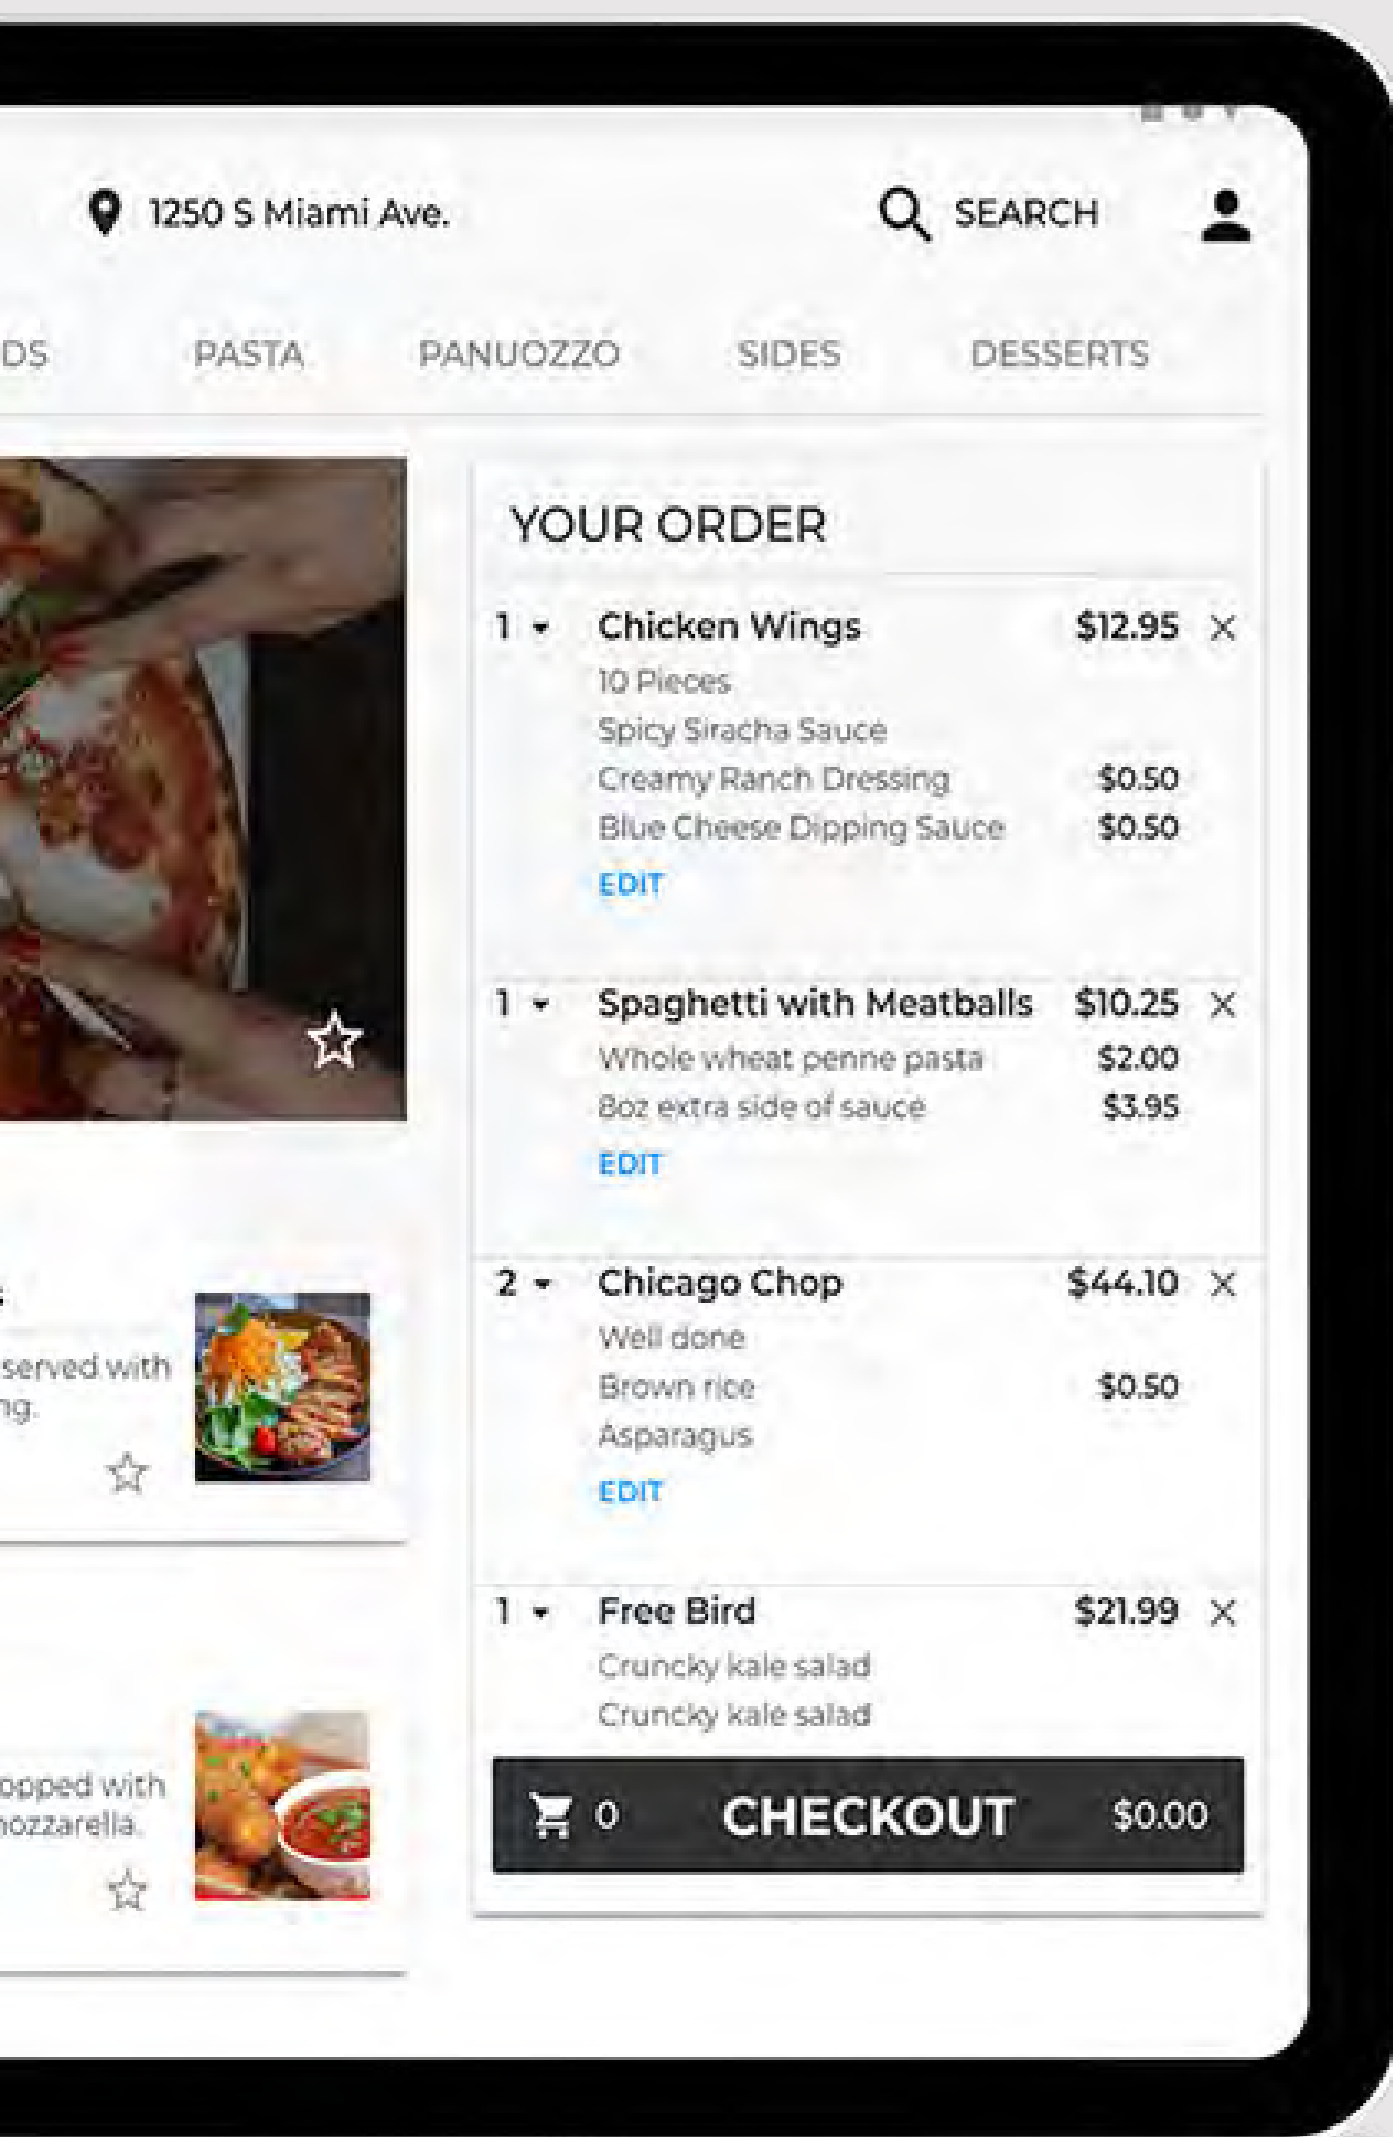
1250 S Miami Ave.

SEARCH

DS PASTA PANUOZZO SIDES DESSERTS

YOUR ORDER

| | | | |
|---|---|---|---|
| 1 ▾ | Chicken Wings | $12.95 | × |
| | 10 Pieces | | |
| | Spicy Siracha Sauce | | |
| | Creamy Ranch Dressing | $0.50 | |
| | Blue Cheese Dipping Sauce | $0.50 | |
| | EDIT | | |
| 1 ▾ | Spaghetti with Meatballs | $10.25 | × |
| | Whole wheat penne pasta | $2.00 | |
| | 8oz extra side of sauce | $3.95 | |
| | EDIT | | |
| 2 ▾ | Chicago Chop | $44.10 | × |
| | Well done | | |
| | Brown rice | $0.50 | |
| | Asparagus | | |
| | EDIT | | |
| 1 ▾ | Free Bird | $21.99 | × |
| | Cruncky kale salad | | |
| | Cruncky kale salad | | |

served with
ng.

opped with
nozzarella.

0 CHECKOUT $0.00